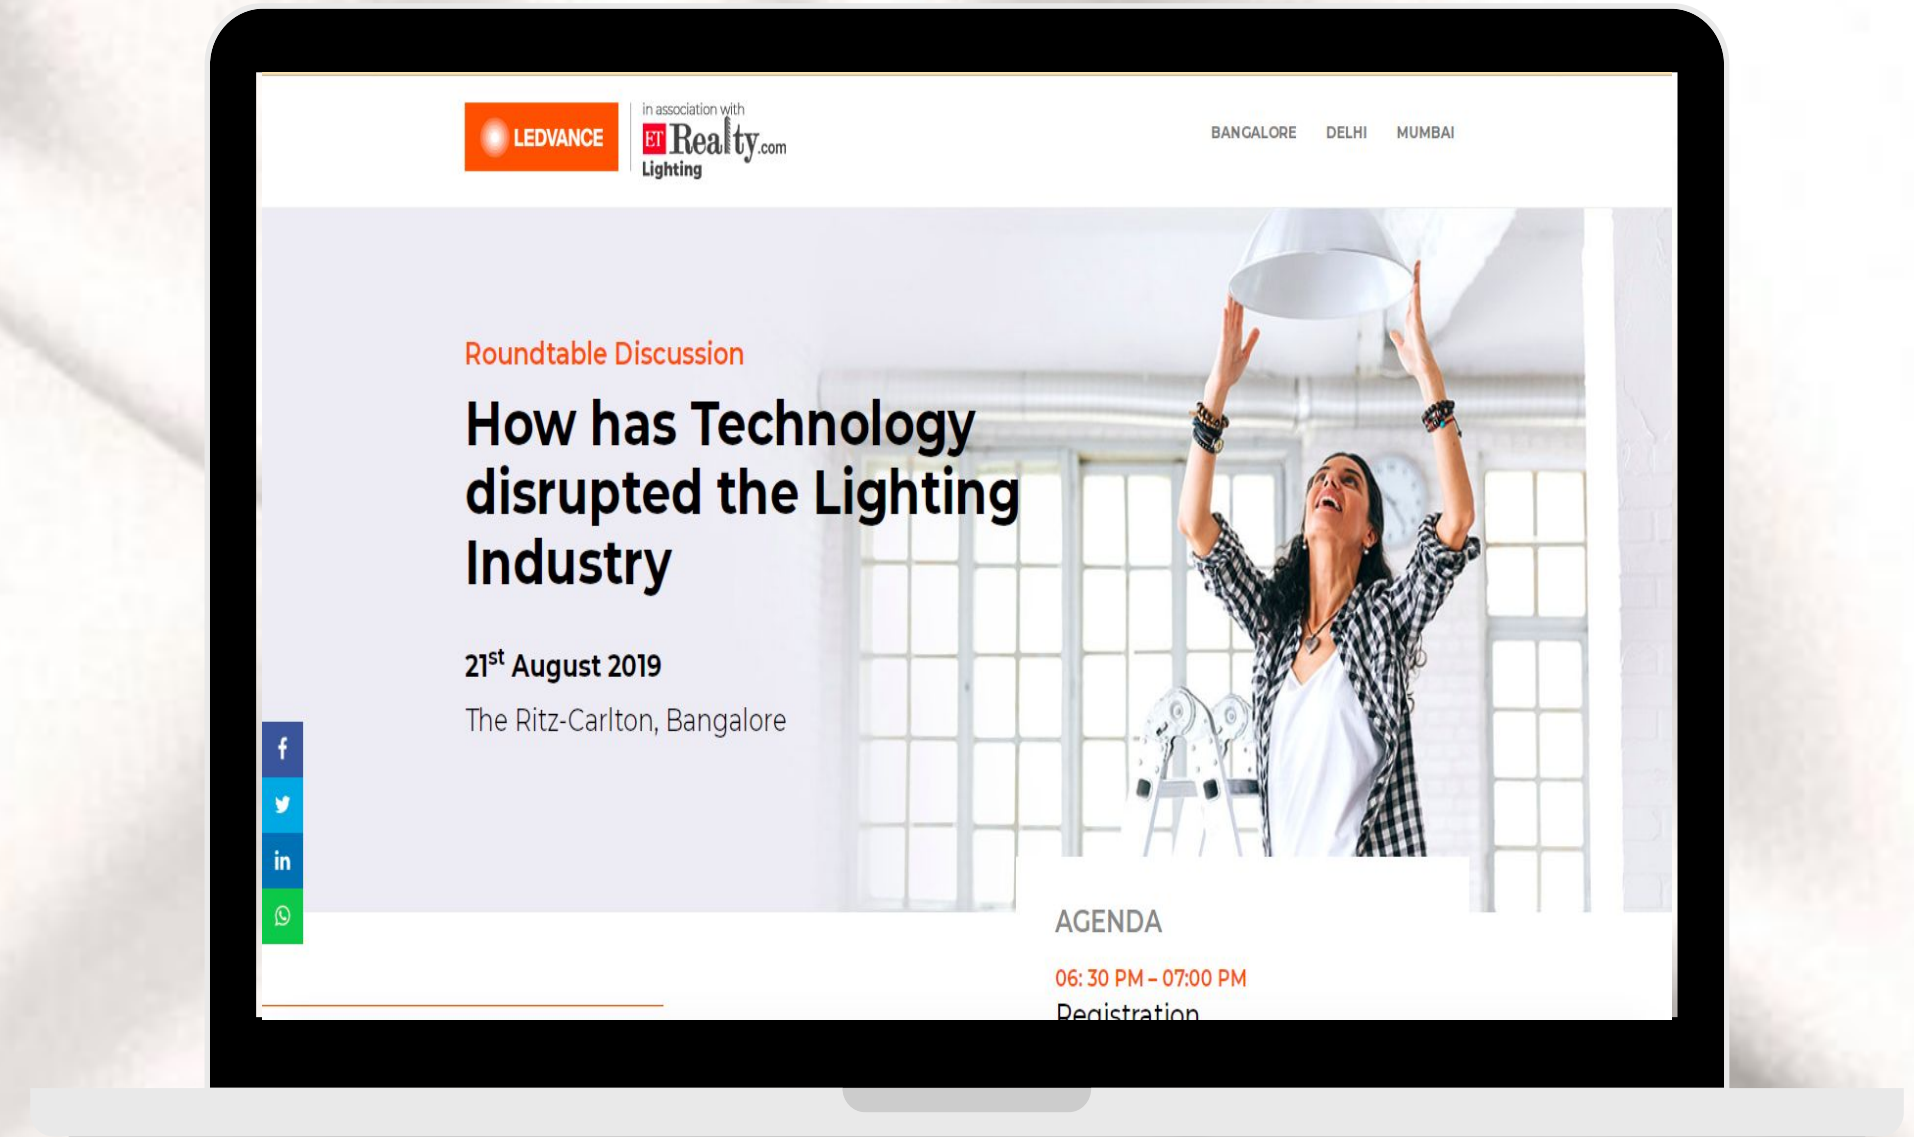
LEDVANCE

in association with
ET Realty.com
Lighting

BANGALORE DELHI MUMBAI

Roundtable Discussion

How has Technology disrupted the Lighting Industry

21$^{st}$ August 2019

The Ritz-Carlton, Bangalore

f
in

AGENDA

06: 30 PM – 07:00 PM
Registration